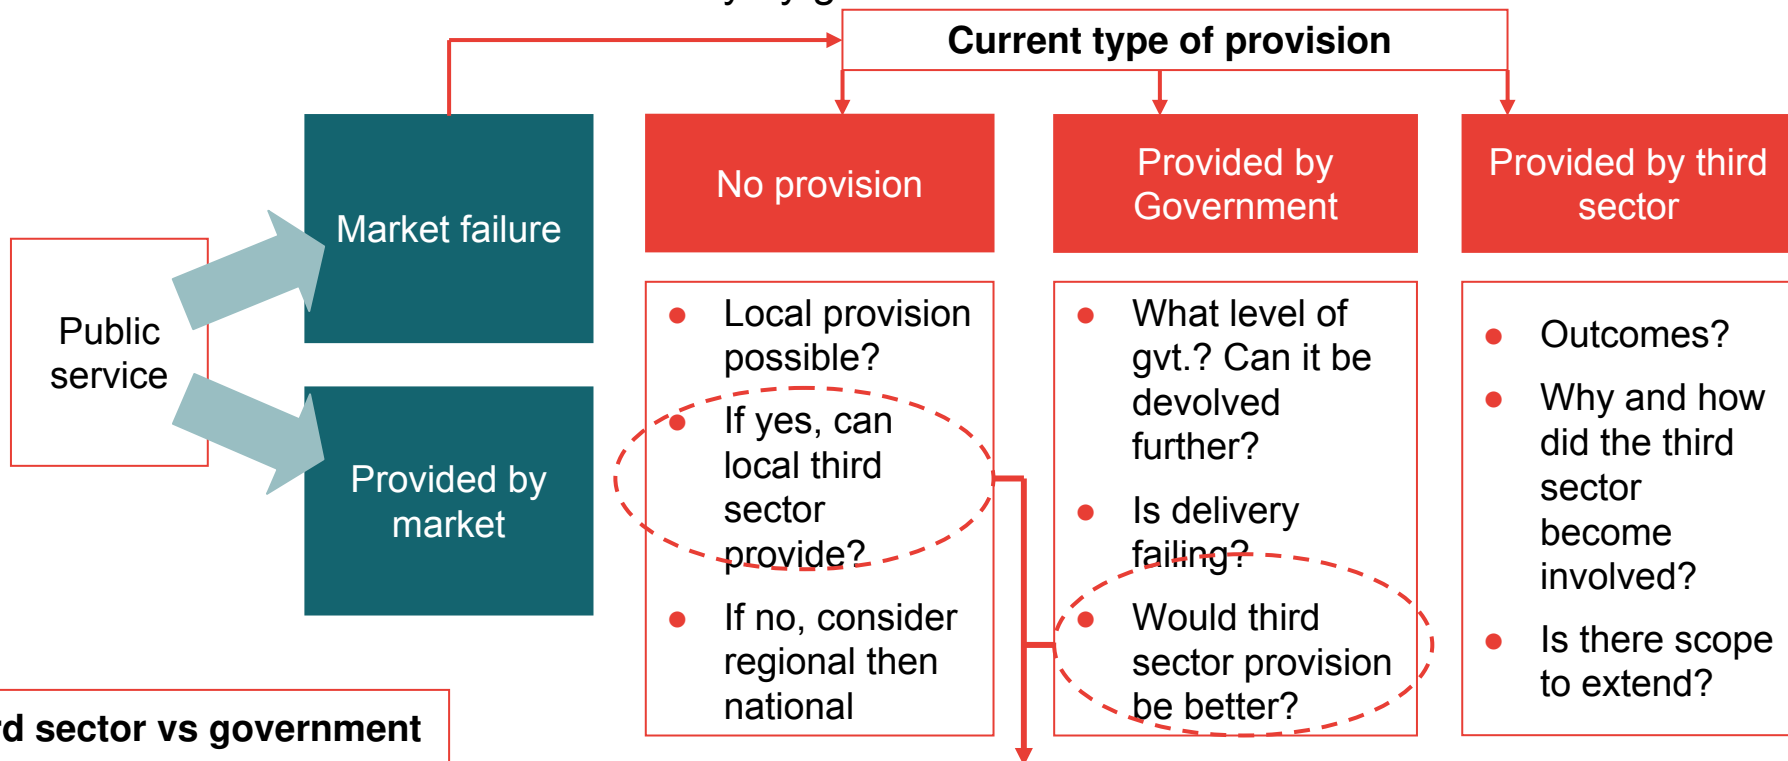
Current type of provision

Public service

Market failure

Provided by market

No provision

Provided by Government

Provided by third sector

- Local provision possible?
- If yes, can local third sector provide?
- If no, consider regional then national

- What level of gvt.? Can it be devolved further?
- Is delivery failing?
- Would third sector provision be better?

- Outcomes?
- Why and how did the third sector become involved?
- Is there scope to extend?

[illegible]d sector vs government